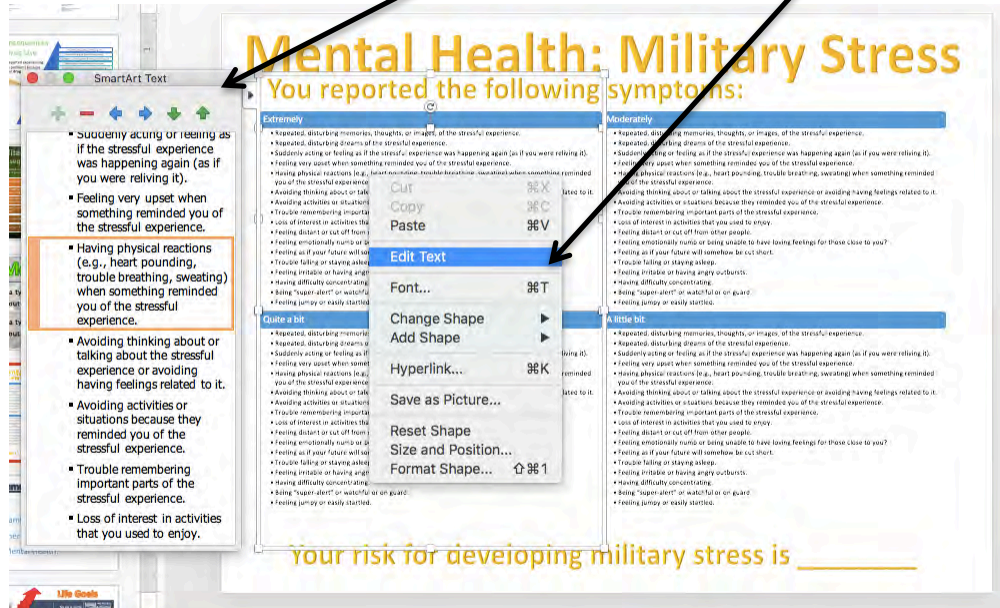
Mental Health: Military Stress

You reported the following symptoms:

SmartArt Text

- Suddenly acting or feeling as if the stressful experience was happening again (as if you were reliving it).
- Feeling very upset when something reminded you of the stressful experience.
- Having physical reactions (e.g., heart pounding, trouble breathing, sweating) when something reminded you of the stressful experience.
- Avoiding thinking about or talking about the stressful experience or avoiding having feelings related to it.
- Avoiding activities or situations because they reminded you of the stressful experience.
- Trouble remembering important parts of the stressful experience.
- Loss of interest in activities that you used to enjoy.

Extremely

- Repeated, disturbing memories, thoughts, or images, of the stressful experience.
- Repeated, disturbing dreams of the stressful experience.
- Suddenly acting or feeling as if the stressful experience was happening again (as if you were reliving it).
- Feeling very upset when something reminded you of the stressful experience.
- Having physical reactions (e.g., heart pounding, trouble breathing, sweating) when something reminded you of the stressful experience.
- Avoiding thinking about or talking about the stressful experience or avoiding having feelings related to it.
- Avoiding activities or situations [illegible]
- Trouble remembering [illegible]
- Loss of interest in activities th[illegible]
- Feeling distant or cut off from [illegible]
- Feeling emotionally numb or be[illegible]
- Feeling as if your future will so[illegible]
- Trouble falling or staying asleep.
- Feeling irritable or having angr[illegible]
- Having difficulty concentrating.
- Being "super-alert" or watchful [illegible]
- Feeling jumpy or easily startled.

Cut ⌘X
Copy ⌘C
Paste ⌘V
Edit Text
Font... ⌘T
Change Shape
Add Shape
Hyperlink... ⌘K
Save as Picture...
Reset Shape
Size and Position...
Format Shape... ⇧⌘1

Moderately

- Repeated, disturbing memories, thoughts, or images, of the stressful experience.
- Repeated, disturbing dreams of the stressful experience.
- Suddenly acting or feeling as if the stressful experience was happening again (as if you were reliving it).
- Feeling very upset when something reminded you of the stressful experience.
- Having physical reactions (e.g., heart pounding, trouble breathing, sweating) when something reminded you of the stressful experience.
- Avoiding thinking about or talking about the stressful experience or avoiding having feelings related to it.
- Avoiding activities or situations because they reminded you of the stressful experience.
- Trouble remembering important parts of the stressful experience.
- Loss of interest in activities that you used to enjoy.
- Feeling distant or cut off from other people.
- Feeling emotionally numb or being unable to have loving feelings for those close to you?
- Feeling as if your future will somehow be cut short.
- Trouble falling or staying asleep.
- Feeling irritable or having angry outbursts.
- Having difficulty concentrating.
- Being "super-alert" or watchful or on guard.
- Feeling jumpy or easily startled.

Quite a bit

- Repeated, disturbing memories, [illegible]
- Repeated, disturbing dreams of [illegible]
- Suddenly acting or feeling as if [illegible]
- Feeling very upset when somet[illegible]
- Having physical reactions (e.g., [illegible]
- Avoiding thinking about or talk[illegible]
- Avoiding activities or situations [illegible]
- Trouble remembering importan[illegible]
- Loss of interest in activities tha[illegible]
- Feeling distant or cut off from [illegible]
- Feeling emotionally numb or be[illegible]
- Feeling as if your future will so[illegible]
- Trouble falling or staying aslee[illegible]
- Feeling irritable or having angr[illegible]
- Having difficulty concentrating.
- Being "super-alert" or watchful or on guard.
- Feeling jumpy or easily startled.

A little bit

- Repeated, disturbing memories, thoughts, or images, of the stressful experience.
- Repeated, disturbing dreams of the stressful experience.
- Suddenly acting or feeling as if the stressful experience was happening again (as if you were reliving it).
- Feeling very upset when something reminded you of the stressful experience.
- Having physical reactions (e.g., heart pounding, trouble breathing, sweating) when something reminded you of the stressful experience.
- Avoiding thinking about or talking about the stressful experience or avoiding having feelings related to it.
- Avoiding activities or situations because they reminded you of the stressful experience.
- Trouble remembering important parts of the stressful experience.
- Loss of interest in activities that you used to enjoy.
- Feeling distant or cut off from other people.
- Feeling emotionally numb or being unable to have loving feelings for those close to you?
- Feeling as if your future will somehow be cut short.
- Trouble falling or staying asleep.
- Feeling irritable or having angry outbursts.
- Having difficulty concentrating.
- Being "super-alert" or watchful or on guard.
- Feeling jumpy or easily startled.

Your risk for developing military stress is ________

Life Goals